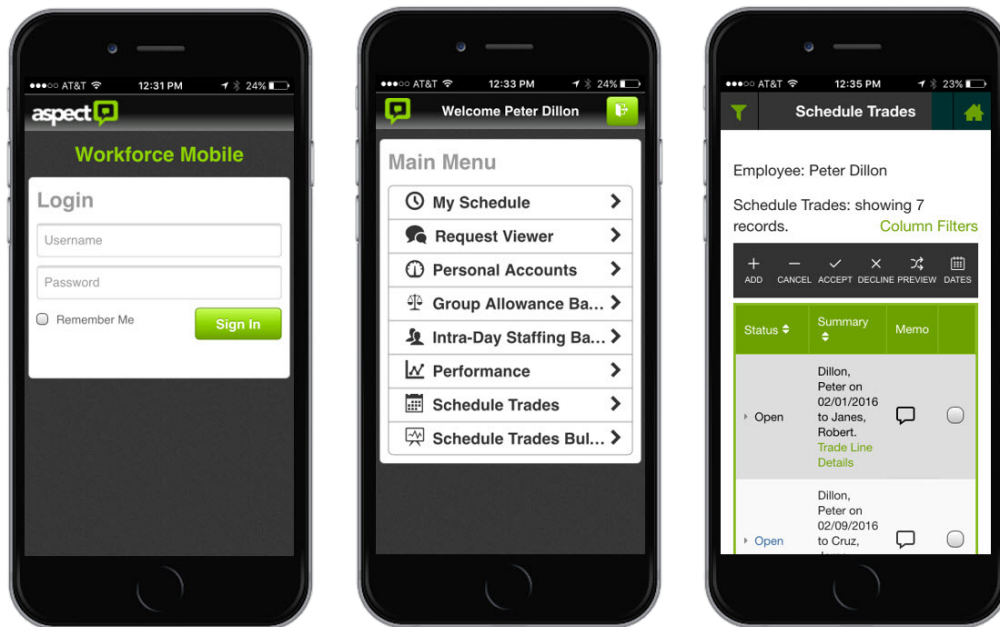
●●●○○ AT&T 12:31 PM 24%

aspect

Workforce Mobile

Login

Username

Password

Remember Me

Sign In

●●●○○ AT&T 12:33 PM 24%

Welcome Peter Dillon

Main Menu

My Schedule

Request Viewer

Personal Accounts

Group Allowance Ba...

Intra-Day Staffing Ba...

Performance

Schedule Trades

Schedule Trades Bul...

●●●○○ AT&T 12:35 PM 23%

Schedule Trades

Employee: Peter Dillon

Schedule Trades: showing 7 records.

Column Filters

ADD CANCEL ACCEPT DECLINE PREVIEW DATES

| Status | Summary | Memo | |
|---|---|---|---|
| Open | Dillon, Peter on 02/01/2016 to Janes, Robert. Trade Line Details | | |
| Open | Dillon, Peter on 02/09/2016 to Cruz, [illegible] | | |